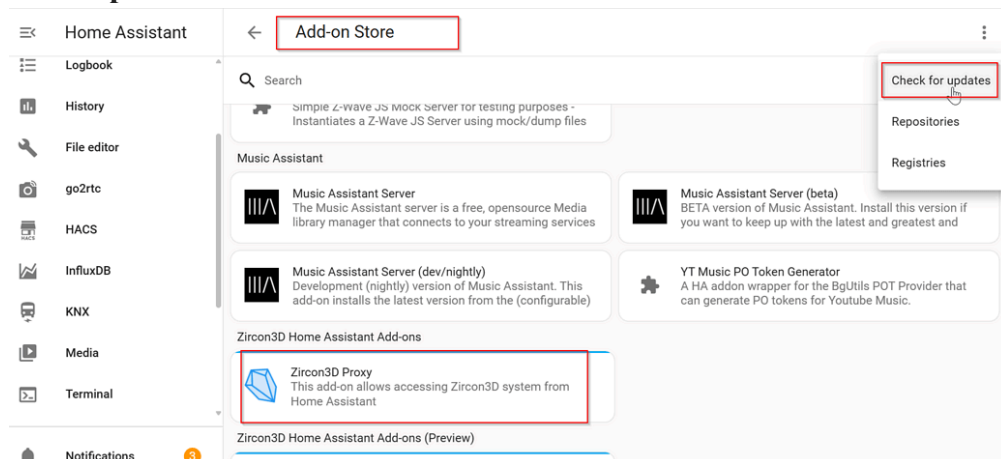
Home Assistant

Logbook

History

File editor

go2rtc

HACS

InfluxDB

KNX

Media

Terminal

Notifications 3

Add-on Store

Search

Check for updates

Repositories

Registries

Simple Z-Wave JS Mock Server for testing purposes - Instantiates a Z-Wave JS Server using mock/dump files

Music Assistant

Music Assistant Server
The Music Assistant server is a free, opensource Media library manager that connects to your streaming services

Music Assistant Server (beta)
BETA version of Music Assistant. Install this version if you want to keep up with the latest and greatest and

Music Assistant Server (dev/nightly)
Development (nightly) version of Music Assistant. This add-on installs the latest version from the (configurable)

YT Music PO Token Generator
A HA addon wrapper for the BgUtils POT Provider that can generate PO tokens for Youtube Music.

Zircon3D Home Assistant Add-ons

Zircon3D Proxy
This add-on allows accessing Zircon3D system from Home Assistant

Zircon3D Home Assistant Add-ons (Preview)